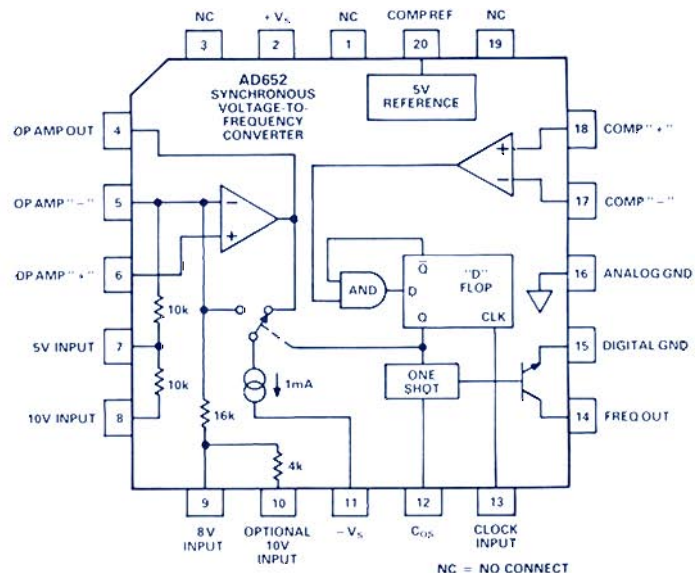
NC
$+V_S$
NC
COMP REF
NC
3
2
1
20
19

AD652
SYNCHRONOUS
VOLTAGE-TO-
FREQUENCY
CONVERTER

5V
REFERENCE

OP AMP OUT 4
OP AMP "–" 5
OP AMP "+" 6
5V INPUT 7
10V INPUT 8

18 COMP "+"
17 COMP "–"
16 ANALOG GND
15 DIGITAL GND
14 FREQ OUT

10k
10k
16k
4k
1mA

AND
D
$\overline{Q}$
"D"
FLOP
Q
CLK

ONE
SHOT

9
10
11
12
13
8V
INPUT
OPTIONAL
10V
INPUT
$-V_S$
$C_{OS}$
CLOCK
INPUT

NC = NO CONNECT